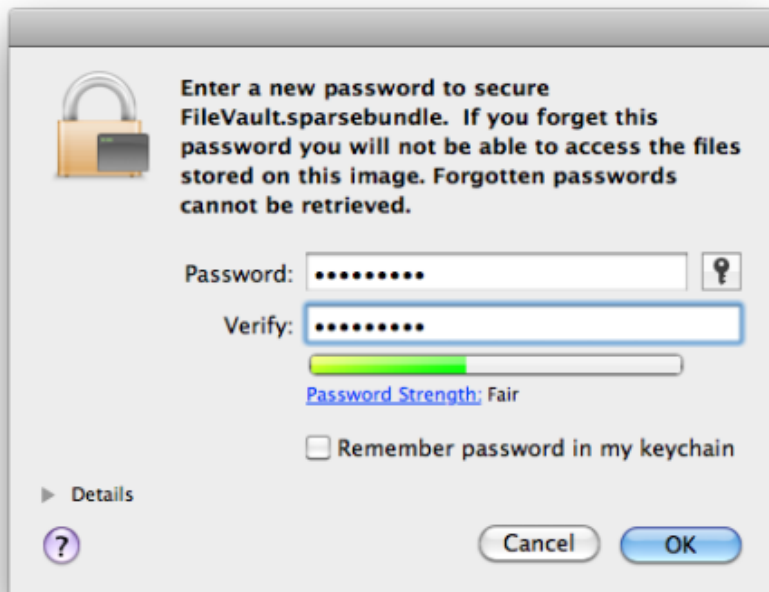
Enter a new password to secure FileVault.sparsebundle.  If you forget this password you will not be able to access the files stored on this image. Forgotten passwords cannot be retrieved.

Password: •••••••••

Verify: •••••••••

Password Strength: Fair

Remember password in my keychain

Details

?

Cancel

OK